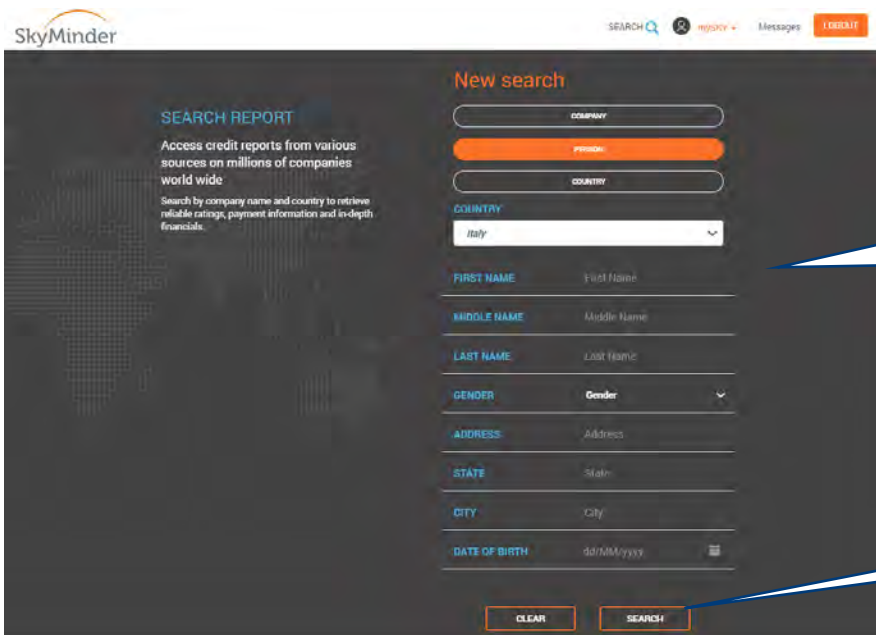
SkyMinder

SEARCH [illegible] Messages LOGOUT

SEARCH REPORT

Access credit reports from various sources on millions of companies world wide

Search by company name and country to retrieve reliable ratings, payment information and in-depth financials.

New search

COMPANY

PERSON

COUNTRY

COUNTRY

Italy

FIRST NAME First Name

MIDDLE NAME Middle Name

LAST NAME Last Name

GENDER Gender

ADDRESS Address

STATE State

CITY City

DATE OF BIRTH dd/MM/yyyy

CLEAR

SEARCH